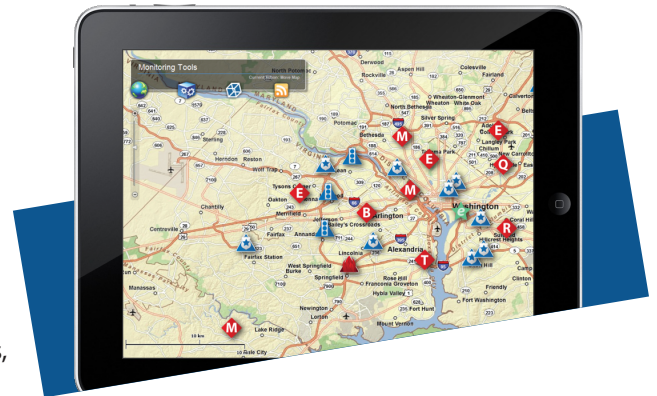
Monitoring Tools

North Potomac
Current Extent: None Map

Derwood
Aspen Hill
Colesville
Rockville
Fairland
Wheaton-Glenmont
North Bethesda
Wheaton
White Oak
Calverton
Silver Spring
Potomac
Bethesda
Adelphi
Langley Park
Chillum
New Carrollton
Herndon
Reston
Sterling
Wolf Trap
Tysons Corner
Oakton
Merrifield
Chantilly
Fairfax
Annandale
Bailey's Crossroads
Arlington
Washington
Centreville
Fairfax Station
Lincolnia
Alexandria
West Springfield
Springfield
Burke
Franconia
Rose Hill
Groveton
Hybla Valley
Fort Hunt
Suitland
Hillcrest Heights
Coral Hills
Friendly
Fort Washington
Clinton
Manassas
Newington
Lorton
Lake Ridge
Mount Vernon
Dale City

B
E
M
O
R
T